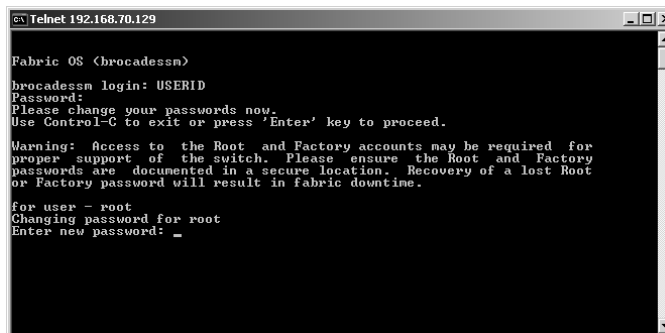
Telnet 192.168.70.129

Fabric OS (brocadessm)

brocadessm login: USERID
Password:
Please change your passwords now.
Use Control-C to exit or press 'Enter' key to proceed.

Warning: Access to the Root and Factory accounts may be required for proper support of the switch. Please ensure the Root and Factory passwords are documented in a secure location. Recovery of a lost Root or Factory password will result in fabric downtime.

for user - root
Changing password for root
Enter new password: _